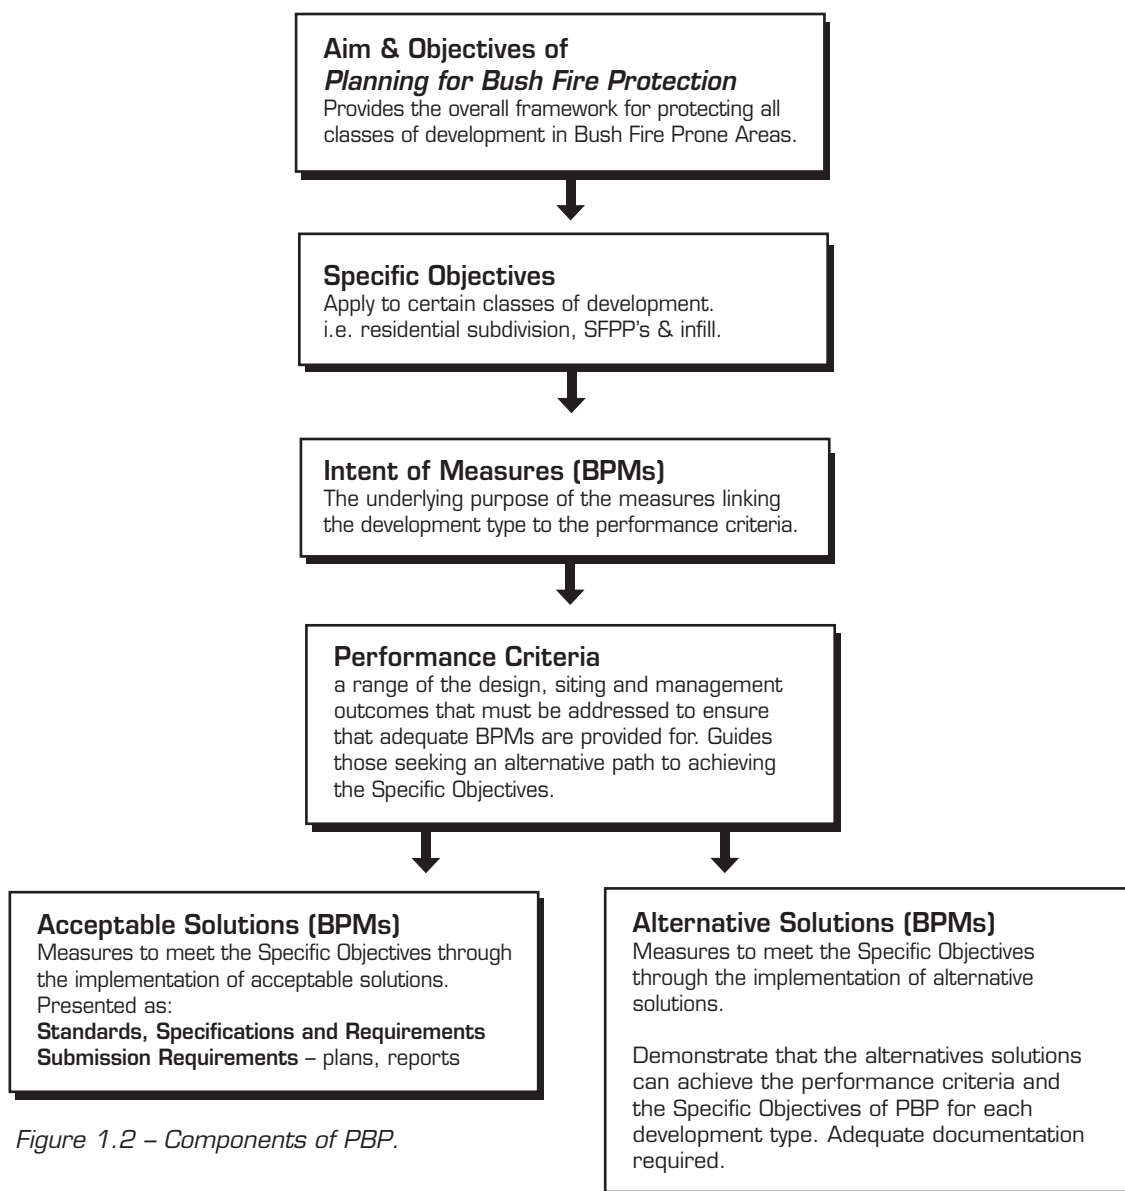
Aim & Objectives of
*Planning for Bush Fire Protection*
Provides the overall framework for protecting all classes of development in Bush Fire Prone Areas.

Specific Objectives
Apply to certain classes of development. i.e. residential subdivision, SFPP's & infill.

Intent of Measures (BPMs)
The underlying purpose of the measures linking the development type to the performance criteria.

Performance Criteria
a range of the design, siting and management outcomes that must be addressed to ensure that adequate BPMs are provided for. Guides those seeking an alternative path to achieving the Specific Objectives.

Acceptable Solutions (BPMs)
Measures to meet the Specific Objectives through the implementation of acceptable solutions. Presented as:
**Standards, Specifications and Requirements**
**Submission Requirements** – plans, reports

Alternative Solutions (BPMs)
Measures to meet the Specific Objectives through the implementation of alternative solutions.

Demonstrate that the alternatives solutions can achieve the performance criteria and the Specific Objectives of PBP for each development type. Adequate documentation required.

*Figure 1.2 – Components of PBP.*